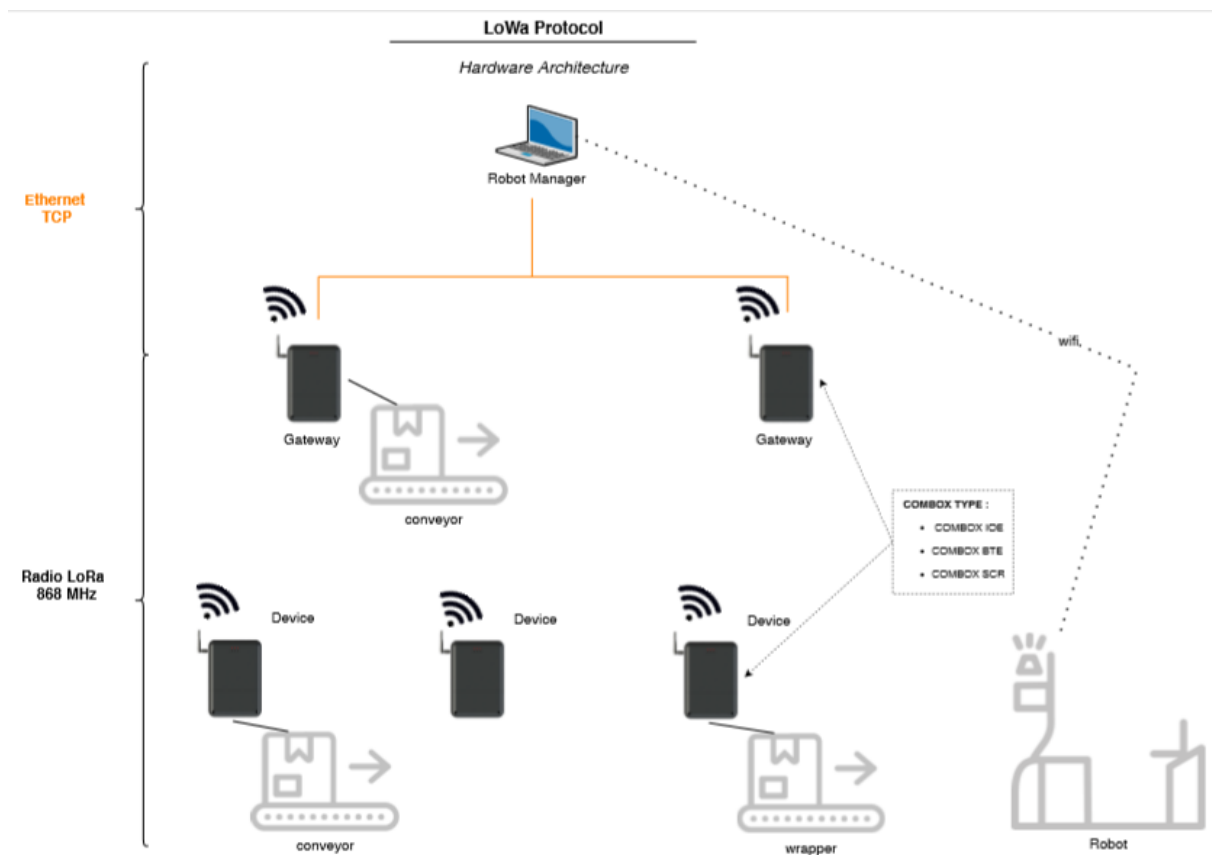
LoWa Protocol

Hardware Architecture

Robot Manager

Ethernet TCP

wifi.

Gateway

Gateway

conveyor

COMBOX TYPE :
• COMBOX IOE
• COMBOX BTE
• COMBOX SCR

Radio LoRa 868 MHz

Device

Device

Device

conveyor

wrapper

Robot